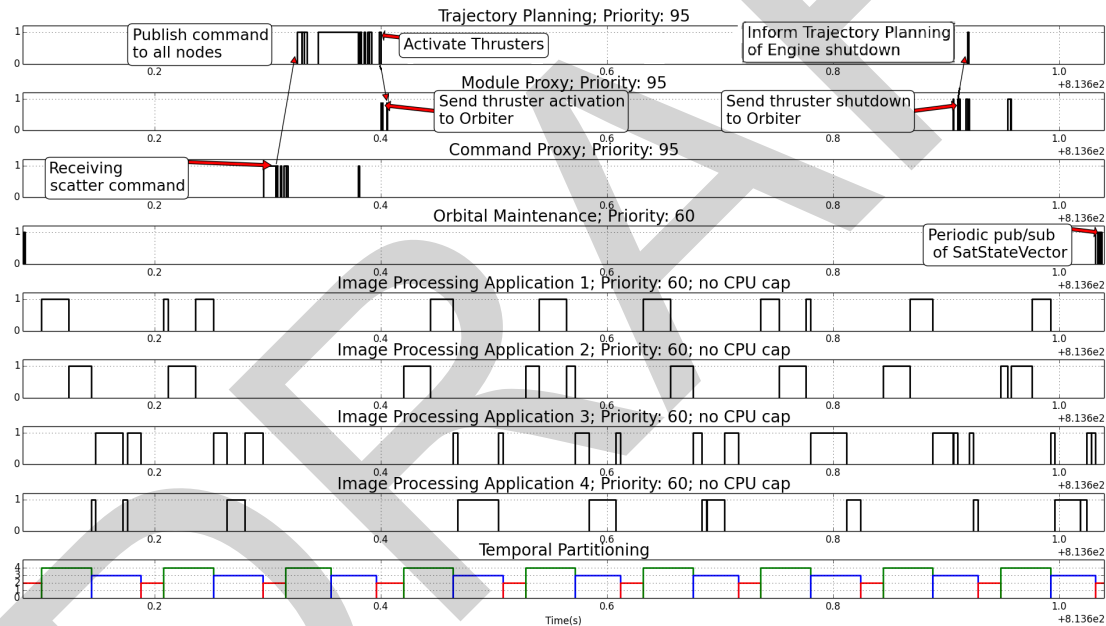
Trajectory Planning; Priority: 95

Publish command to all nodes

Activate Thrusters

Inform Trajectory Planning of Engine shutdown

1
0
0.2
0.4
0.6
0.8
1.0
+8.136e2

Module Proxy; Priority: 95

Send thruster activation to Orbiter

Send thruster shutdown to Orbiter

1
0
0.2
0.4
0.6
0.8
1.0
+8.136e2

Command Proxy; Priority: 95

Receiving scatter command

1
0
0.2
0.4
0.6
0.8
1.0
+8.136e2

Orbital Maintenance; Priority: 60

Periodic pub/sub of SatStateVector

1
0
0.2
0.4
0.6
0.8
1.0
+8.136e2

Image Processing Application 1; Priority: 60; no CPU cap

1
0
0.2
0.4
0.6
0.8
1.0
+8.136e2

Image Processing Application 2; Priority: 60; no CPU cap

1
0
0.2
0.4
0.6
0.8
1.0
+8.136e2

Image Processing Application 3; Priority: 60; no CPU cap

1
0
0.2
0.4
0.6
0.8
1.0
+8.136e2

Image Processing Application 4; Priority: 60; no CPU cap

1
0
0.2
0.4
0.6
0.8
1.0
+8.136e2

Temporal Partitioning

4
3
2
1
0
0.2
0.4
0.6
0.8
1.0
+8.136e2
Time(s)